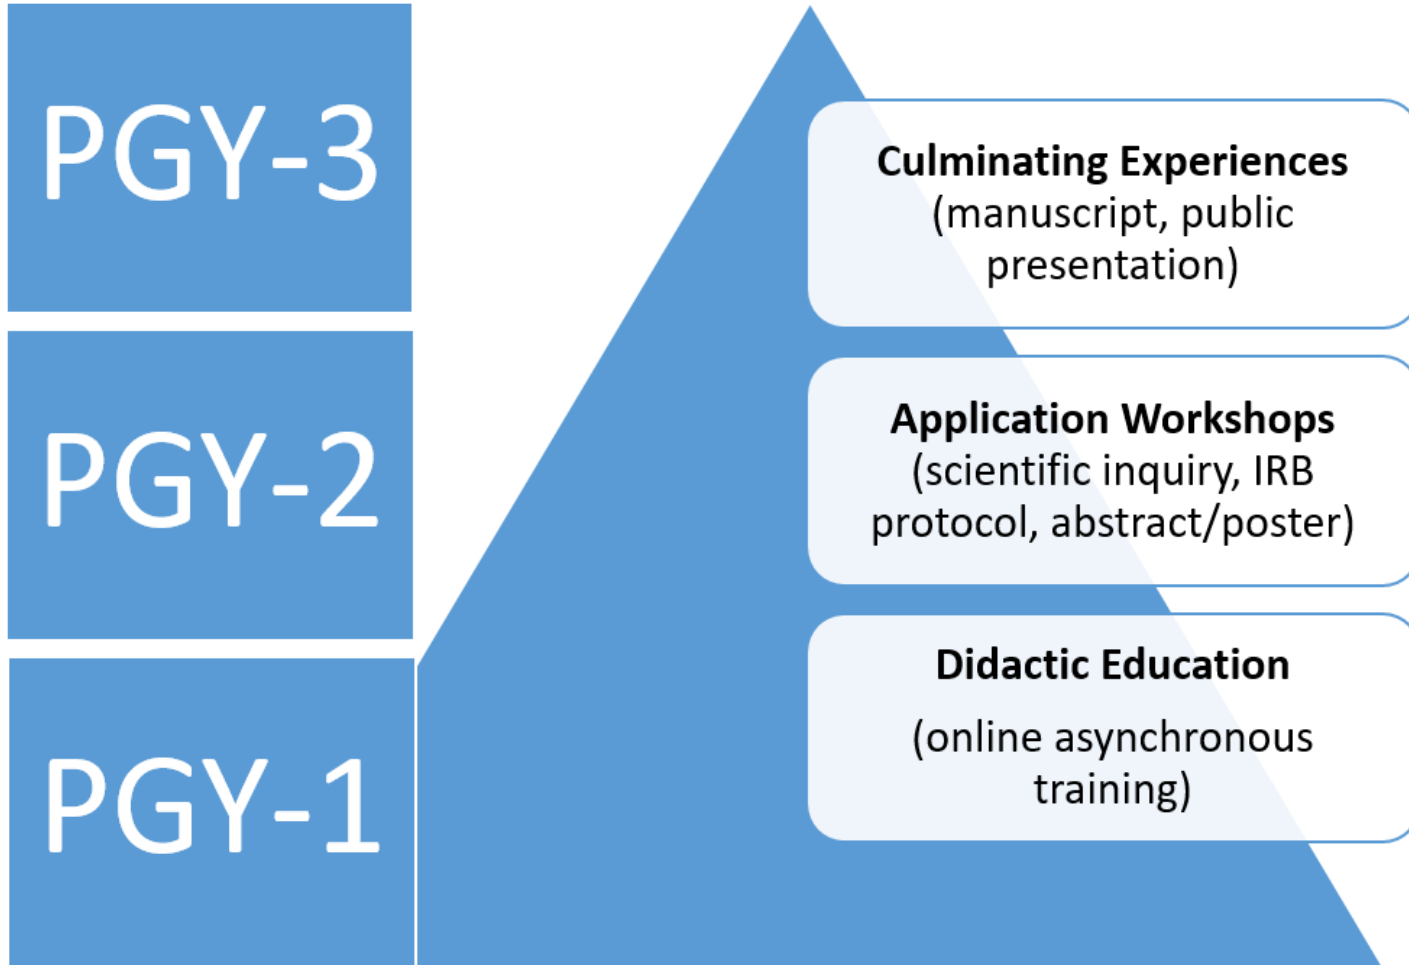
PGY-3

PGY-2

PGY-1

Culminating Experiences
(manuscript, public presentation)

Application Workshops
(scientific inquiry, IRB protocol, abstract/poster)

Didactic Education

(online asynchronous training)